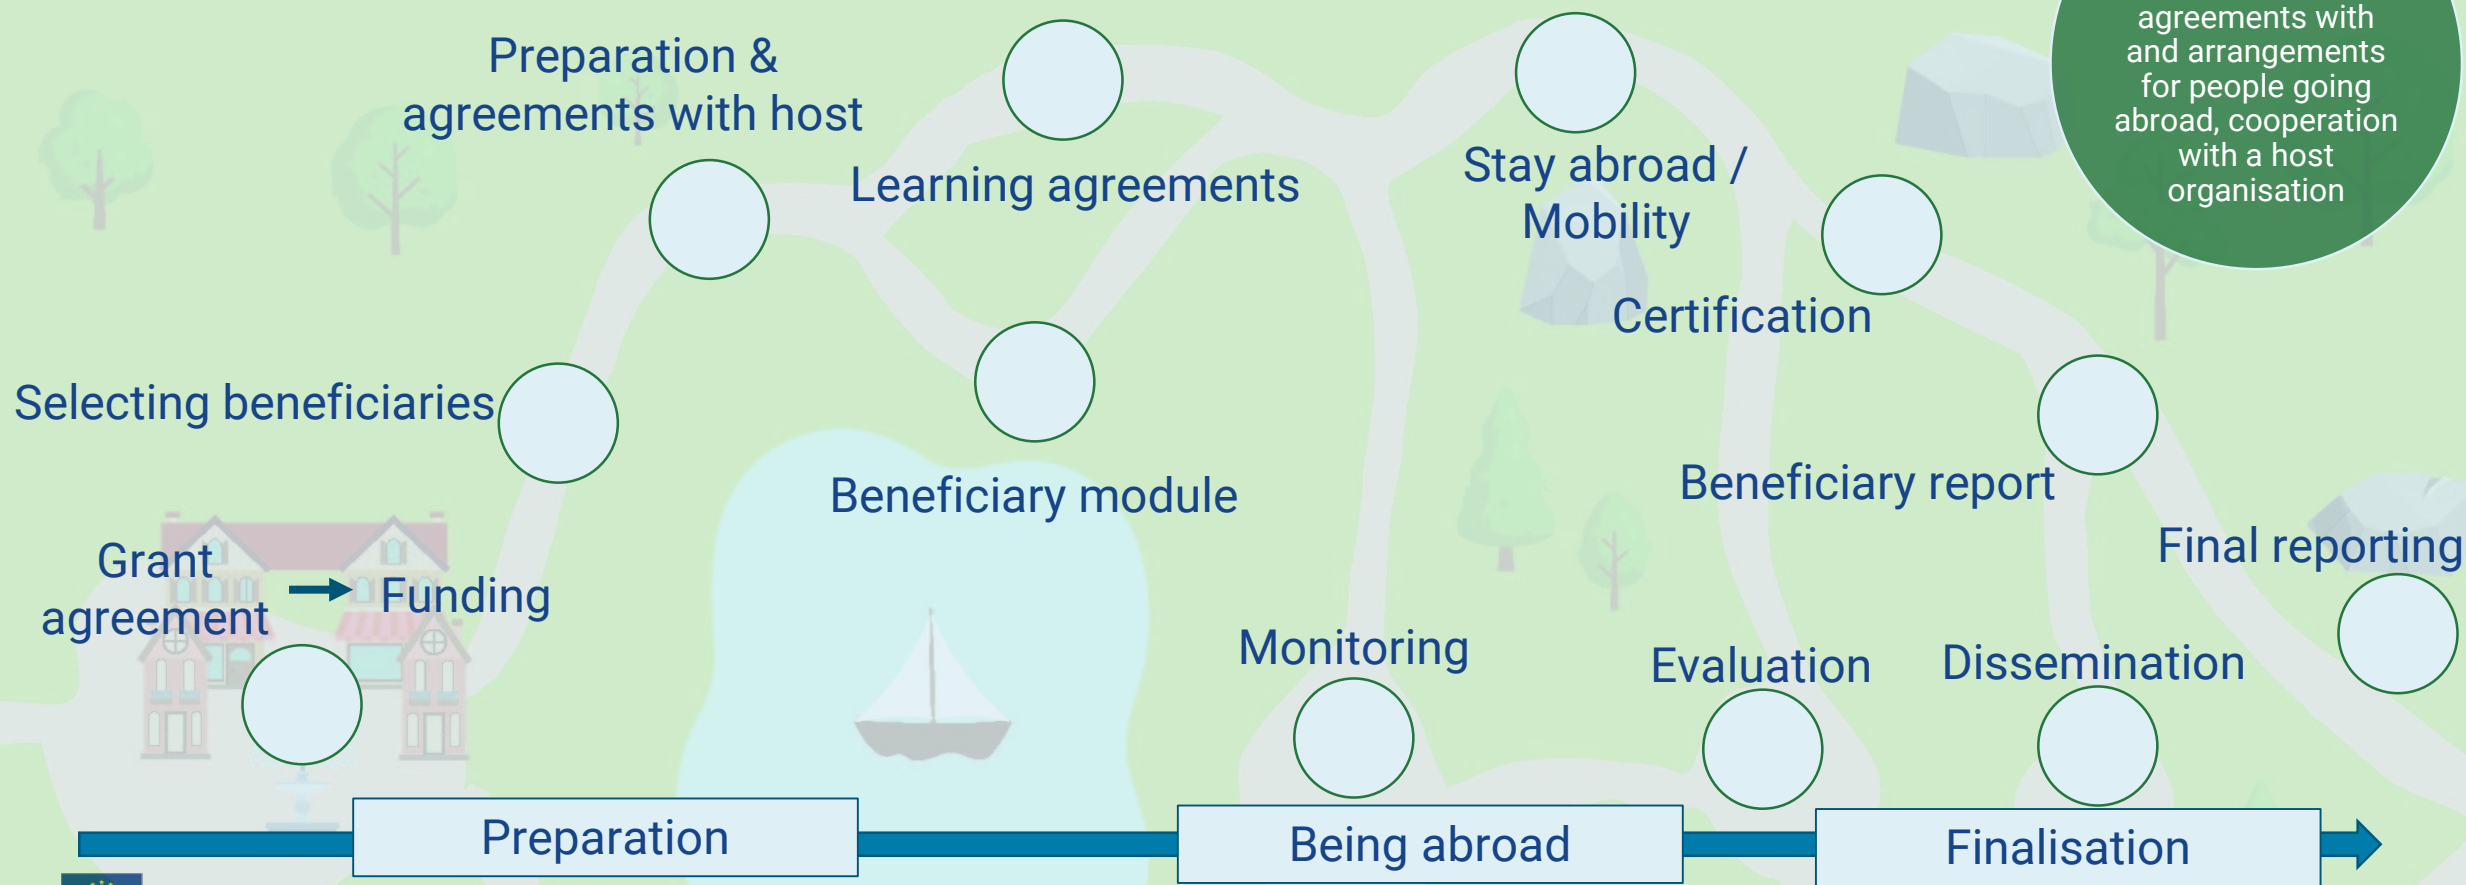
agreements with and arrangements for people going abroad, cooperation with a host organisation

Preparation & agreements with host

Learning agreements

Stay abroad / Mobility

Certification

Selecting beneficiaries

Beneficiary module

Beneficiary report

Final reporting

Grant agreement

Funding

Monitoring

Evaluation

Dissemination

Preparation

Being abroad

Finalisation